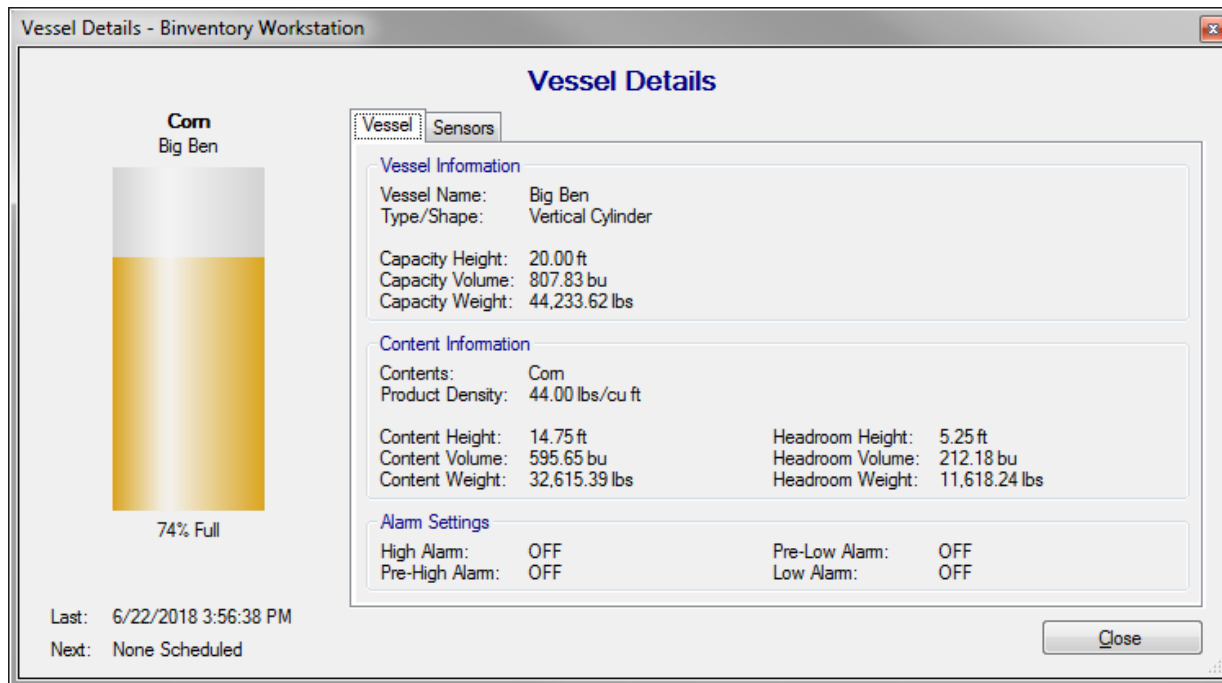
Vessel Details - Binventory Workstation

Vessel Details

Corn
Big Ben

74% Full

Last: 6/22/2018 3:56:38 PM
Next: None Scheduled

Vessel | Sensors

Vessel Information
Vessel Name: Big Ben
Type/Shape: Vertical Cylinder

Capacity Height: 20.00 ft
Capacity Volume: 807.83 bu
Capacity Weight: 44,233.62 lbs

Content Information
Contents: Corn
Product Density: 44.00 lbs/cu ft

Content Height: 14.75 ft
Content Volume: 595.65 bu
Content Weight: 32,615.39 lbs

Headroom Height: 5.25 ft
Headroom Volume: 212.18 bu
Headroom Weight: 11,618.24 lbs

Alarm Settings
High Alarm: OFF
Pre-High Alarm: OFF

Pre-Low Alarm: OFF
Low Alarm: OFF

Close